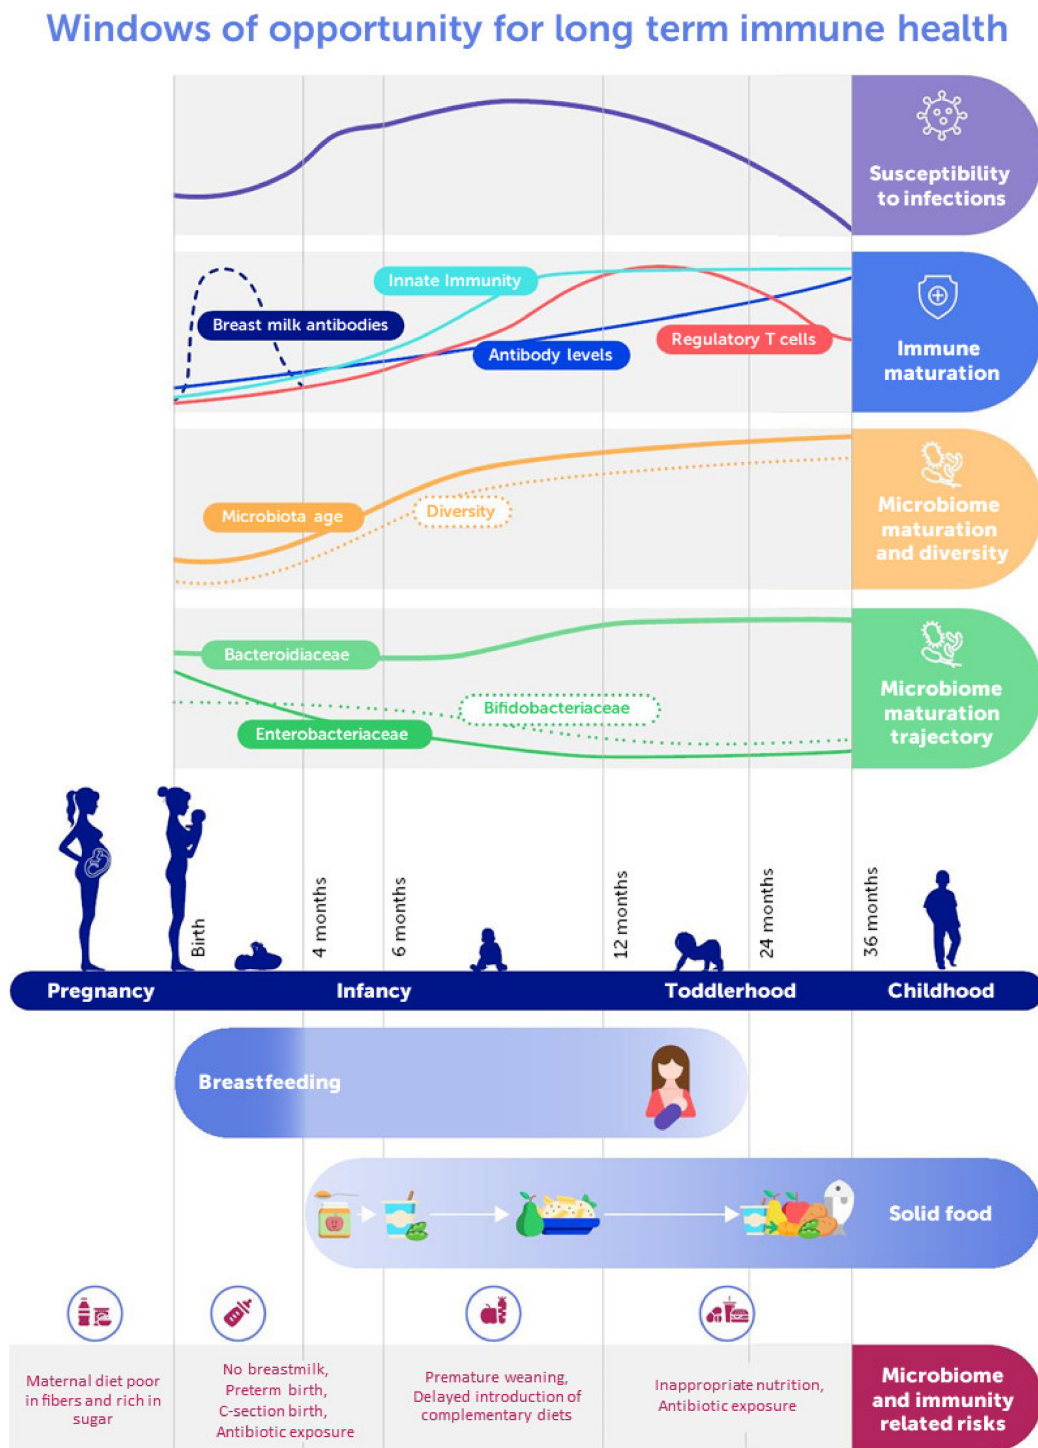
Windows of opportunity for long term immune health

Susceptibility to infections

Innate Immunity

Breast milk antibodies

Antibody levels

Regulatory T cells

Immune maturation

Microbiota age

Diversity

Microbiome maturation and diversity

Bacteroidiaceae

Bifidobacteriaceae

Enterobacteriaceae

Microbiome maturation trajectory

Birth

4 months

6 months

12 months

24 months

36 months

Pregnancy

Infancy

Toddlerhood

Childhood

Breastfeeding

Solid food

Maternal diet poor in fibers and rich in sugar

No breastmilk, Preterm birth, C-section birth, Antibiotic exposure

Premature weaning, Delayed introduction of complementary diets

Inappropriate nutrition, Antibiotic exposure

Microbiome and immunity related risks